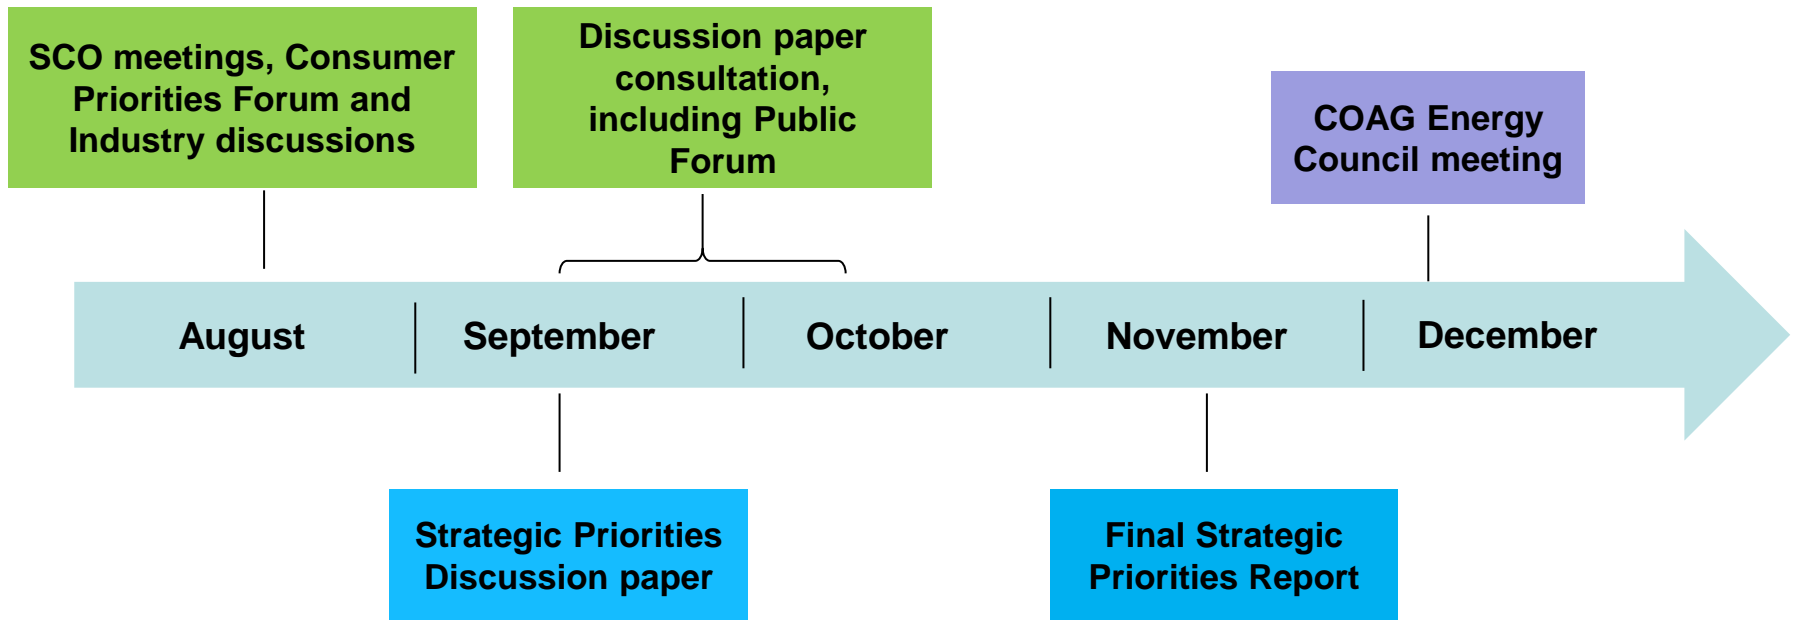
SCO meetings, Consumer Priorities Forum and Industry discussions

Discussion paper consultation, including Public Forum

COAG Energy Council meeting

August

September

October

November

December

Strategic Priorities Discussion paper

Final Strategic Priorities Report